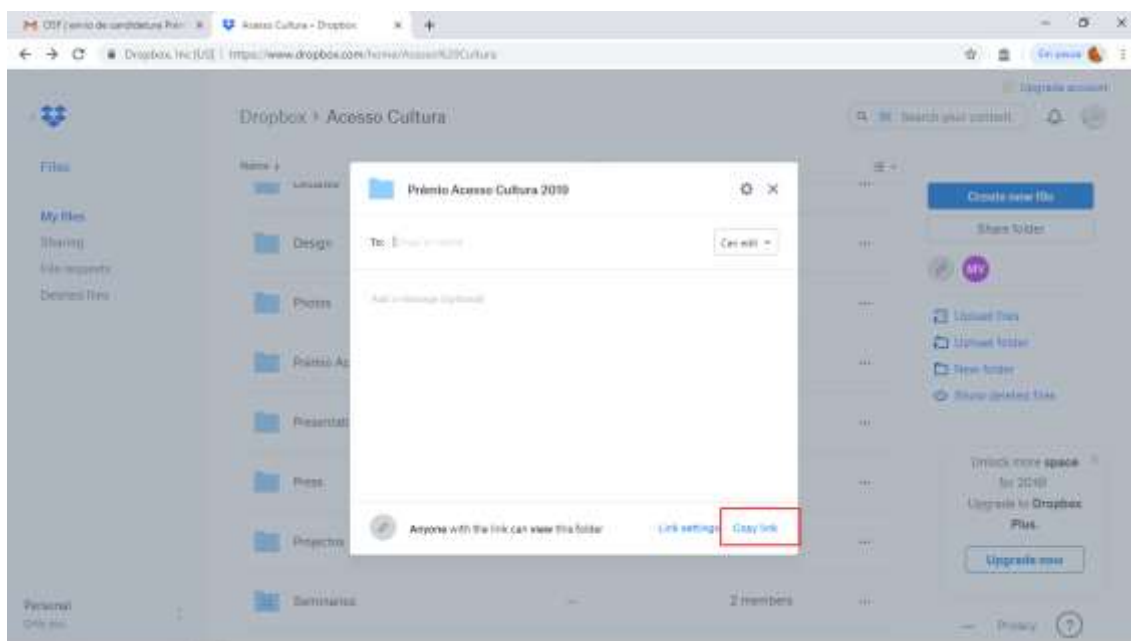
OSF | envio de candidatura Prém | Acesso Cultura - Dropbox
Dropbox, Inc [US] | https://www.dropbox.com/home/Acesso%20Cultura

Upgrade account

Dropbox › Acesso Cultura

Search your content

Files

My files
Sharing
File requests
Deleted files

Name

Design
Photos
Prémio Ac
Presentati
Press
Projectos
Seminarios

2 members

Prémio Acesso Cultura 2019

To:

Can edit

Add a message (optional)

Anyone with the link can view this folder

Link settings

Copy link

Create new file

Share folder

Upload files
Upload folder
New folder
Show deleted files

Unlock more space for 2019! Upgrade to Dropbox Plus.

Upgrade now

Personal
Only you

Privacy